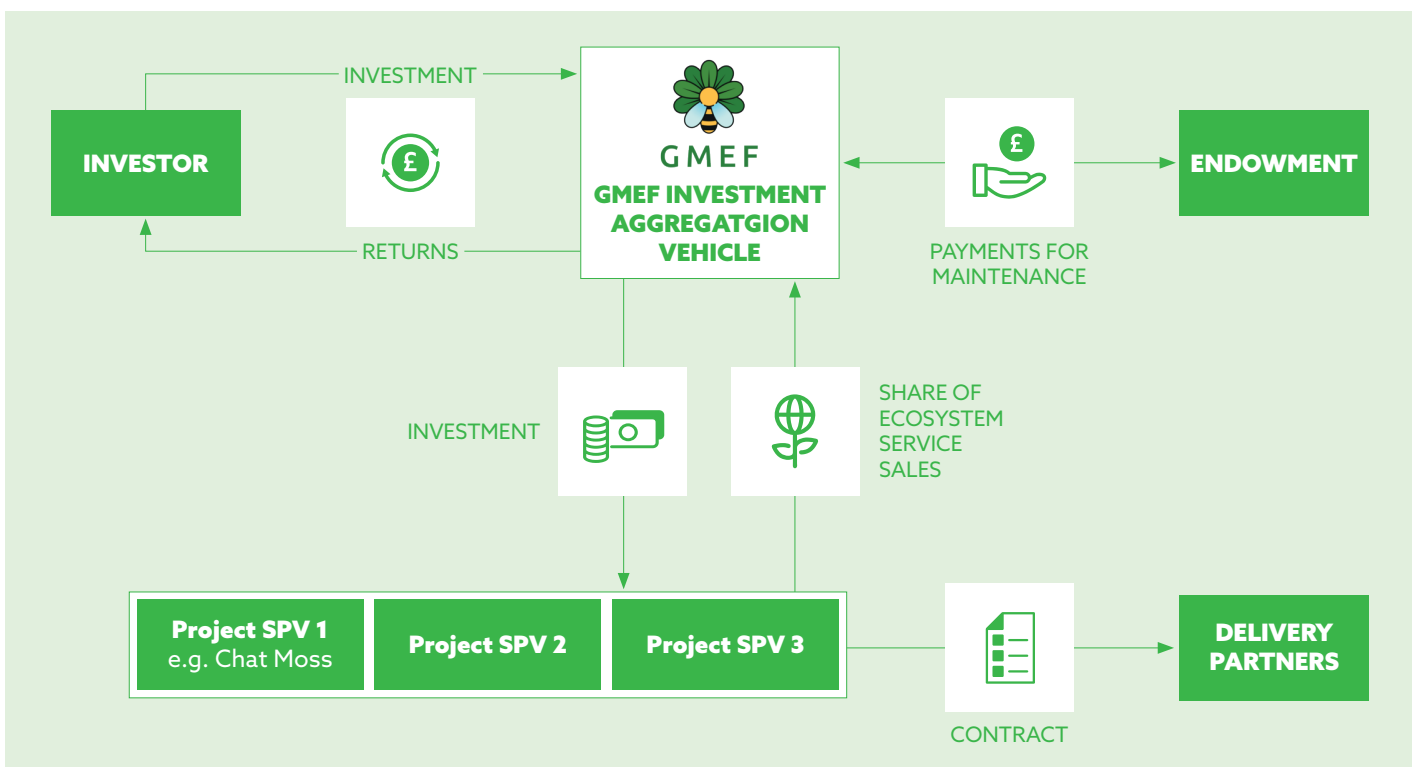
INVESTMENT

INVESTOR

£

RETURNS

GMEF

GMEF INVESTMENT AGGREGATGION VEHICLE

£

ENDOWMENT

PAYMENTS FOR MAINTENANCE

INVESTMENT

SHARE OF ECOSYSTEM SERVICE SALES

Project SPV 1
e.g. Chat Moss

Project SPV 2

Project SPV 3

DELIVERY PARTNERS

CONTRACT